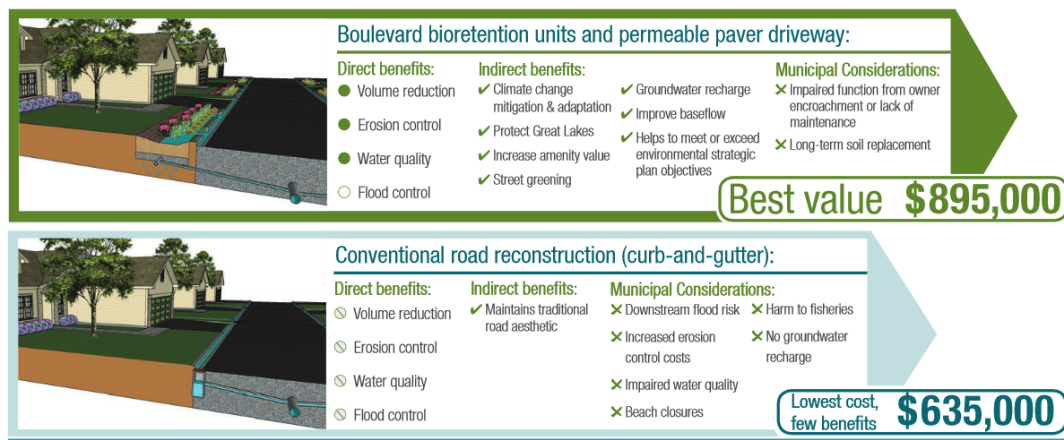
Boulevard bioretention units and permeable paver driveway:

Direct benefits:
Volume reduction
Erosion control
Water quality
Flood control

Indirect benefits:
✔ Climate change mitigation & adaptation
✔ Protect Great Lakes
✔ Increase amenity value
✔ Street greening
✔ Groundwater recharge
✔ Improve baseflow
✔ Helps to meet or exceed environmental strategic plan objectives

Municipal Considerations:
✕ Impaired function from owner encroachment or lack of maintenance
✕ Long-term soil replacement

Best value $895,000

Conventional road reconstruction (curb-and-gutter):

Direct benefits:
Volume reduction
Erosion control
Water quality
Flood control

Indirect benefits:
✔ Maintains traditional road aesthetic

Municipal Considerations:
✕ Downstream flood risk
✕ Increased erosion control costs
✕ Impaired water quality
✕ Beach closures
✕ Harm to fisheries
✕ No groundwater recharge

Lowest cost, few benefits $635,000